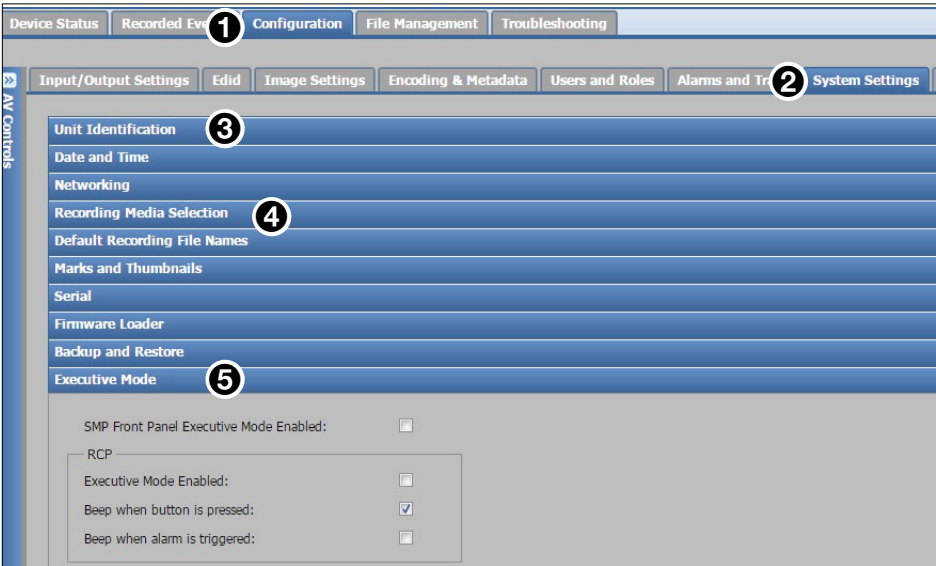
Device Status Recorded Eve 1 Configuration File Management Troubleshooting

AV Controls

Input/Output Settings Edid Image Settings Encoding & Metadata Users and Roles Alarms and Tr 2 System Settings

Unit Identification 3
Date and Time
Networking
Recording Media Selection 4
Default Recording File Names
Marks and Thumbnails
Serial
Firmware Loader
Backup and Restore
Executive Mode 5

SMP Front Panel Executive Mode Enabled:

RCP
Executive Mode Enabled:
Beep when button is pressed:
Beep when alarm is triggered: